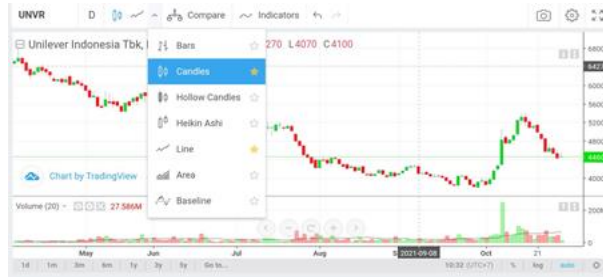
UNVR D Compare Indicators

Unilever Indonesia Tbk, I 270 L4070 C4100

Bars
Candles
Hollow Candles
Heikin Ashi
Line
Area
Baseline

Chart by TradingView

Volume (20) 27.586M

6800
6427
6000
5600
5200
4800
4460
4000
200M
0

May Jun Jul Aug 2021-09-08 Oct 21

1d 1m 3m 6m 1y 3y 5y Go to...

10:32 (UTC+7) % log auto